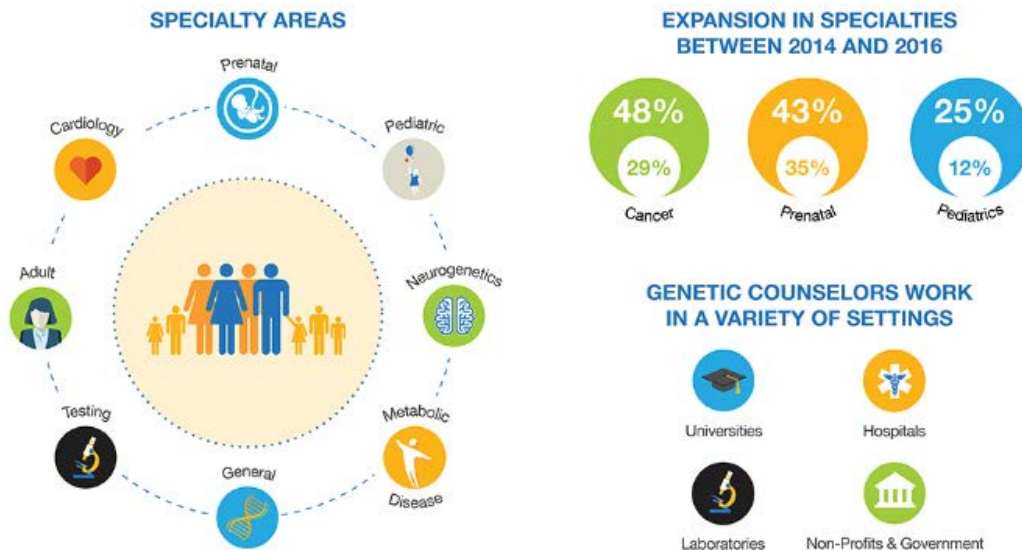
SPECIALTY AREAS

Prenatal

Cardiology

Pediatric

Adult

Neurogenetics

Testing

Metabolic Disease

General

EXPANSION IN SPECIALTIES BETWEEN 2014 AND 2016

48%

29%

Cancer

43%

35%

Prenatal

25%

12%

Pediatrics

GENETIC COUNSELORS WORK IN A VARIETY OF SETTINGS

Universities

Hospitals

Laboratories

Non-Profits & Government